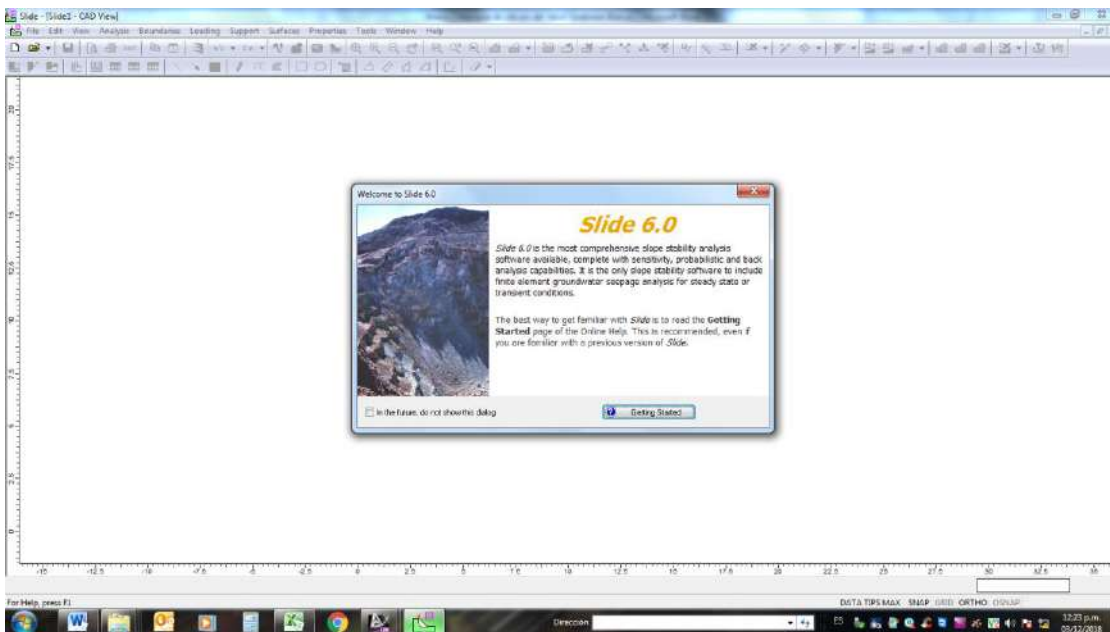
Slide - [Slide1 - CAD View]

File Edit View Analysis Boundaries Loading Support Surfaces Properties Tools Window Help

20
17.5
15
12.5
10
7.5
5
2.5
0

Welcome to Slide 6.0

Slide 6.0

Slide 6.0 is the most comprehensive slope stability analysis software available, complete with sensitivity, probabilistic and back analysis capabilities. It is the only slope stability software to include finite element groundwater seepage analysis for steady state or transient conditions.

The best way to get familiar with Slide is to read the Getting Started page of the Online Help. This is recommended, even if you are familiar with a previous version of Slide.

In the future, do not show this dialog

Getting Started

-15 -12.5 -10 -7.5 -5 -2.5 0 2.5 5 7.5 10 12.5 15 17.5 20 22.5 25 27.5 30 32.5 35

For Help, press F1

DATA TIPS MAX SNAP GRID ORTHO OSNAP

Dirección

ES

12:23 p.m.
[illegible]/12/2018